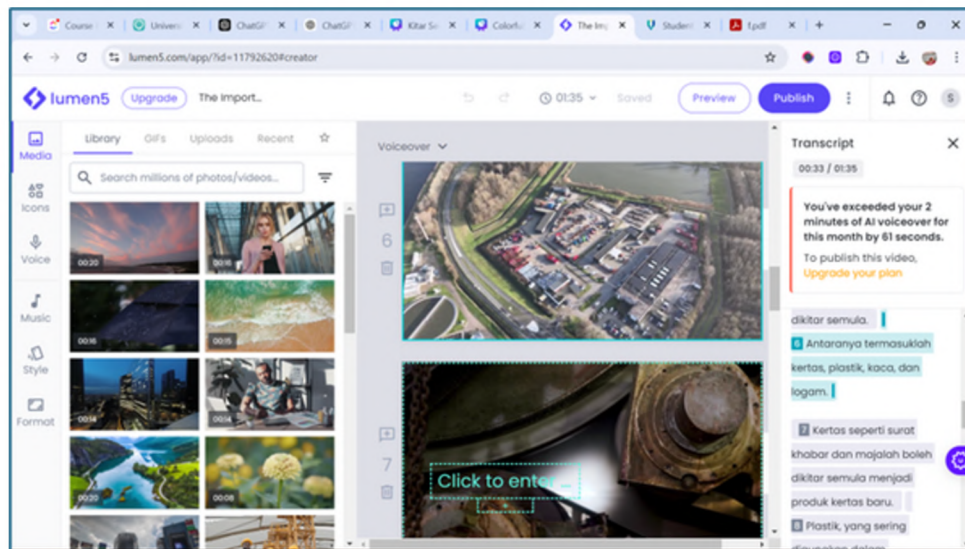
Course | Univers | ChatGP | ChatGP | Kitar Se | Colorfu | The Imp | Student | Tpdf

lumen5.com/app/?id=11792620#creator

lumen5 Upgrade The Import...

01:35 Saved Preview Publish

S

Media Icons Voice Music Style Format

Library GIFs Uploads Recent

Search millions of photos/videos...

00:20 00:16 00:16 00:15 00:14 00:14 00:20 00:08

Voiceover

6

7

Click to enter...

Transcript

00:33 / 01:35

You've exceeded your 2 minutes of AI voiceover for this month by 61 seconds.

To publish this video, Upgrade your plan

dikitar semula.

6 Antaranya termasuklah kertas, plastik, kaca, dan logam.

7 Kertas seperti surat khabar dan majalah boleh dikitar semula menjadi produk kertas baru.

8 Plastik, yang sering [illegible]